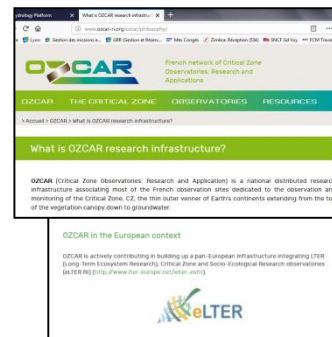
ydrology Platform × What is OZCAR research infrastruc × +

www.ozcar-ri.org/ozcar/philosophy/

Lyon Gestion des missions a... GRR (Gestion de Réserv... Mes Congés Zimbra: Réception (536) SNCF Sd Voy FCM Travel

OZCAR French network of Critical Zone Observatories: Research and Applications

OZCAR THE CRITICAL ZONE OBSERVATORIES RESOURCES

> Accueil > OZCAR > What is OZCAR research infrastructure?

What is OZCAR research infrastructure?

OZCAR (Critical Zone Observatories: Research and Application) is a national distributed research infrastructure associating most of the French observation sites dedicated to the observation and monitoring of the Critical Zone. CZ, the thin outer veneer of Earth's continents extending from the top of the vegetation canopy down to groundwater.

OZCAR in the European context

OZCAR is actively contributing in building up a pan-European infrastructure integrating LTER (Long-Term Ecosystem Research), Critical Zone and Socio-Ecological Research observatories (eLTER RI) (http://www.lter-europe.net/elter-esfri).

eLTER